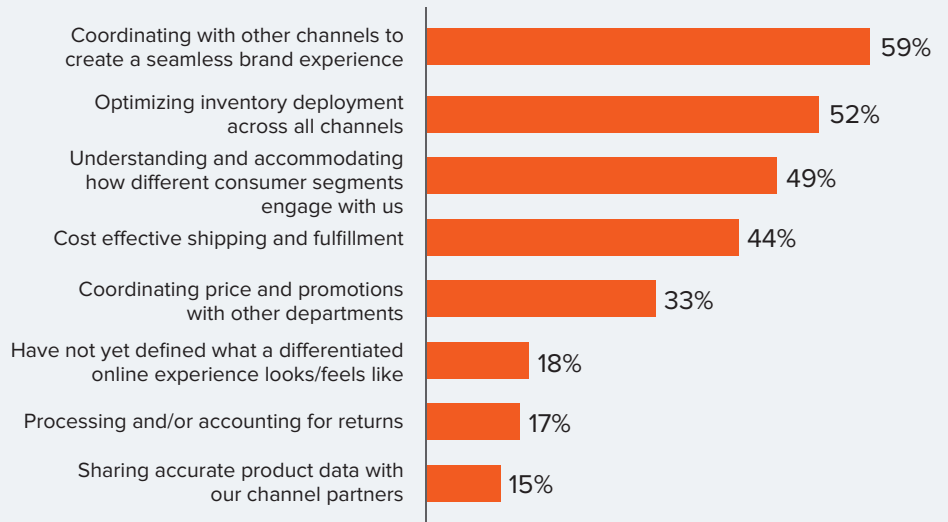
Coordinating with other channels to create a seamless brand experience 59%

Optimizing inventory deployment across all channels 52%

Understanding and accommodating how different consumer segments engage with us 49%

Cost effective shipping and fulfillment 44%

Coordinating price and promotions with other departments 33%

Have not yet defined what a differentiated online experience looks/feels like 18%

Processing and/or accounting for returns 17%

Sharing accurate product data with our channel partners 15%